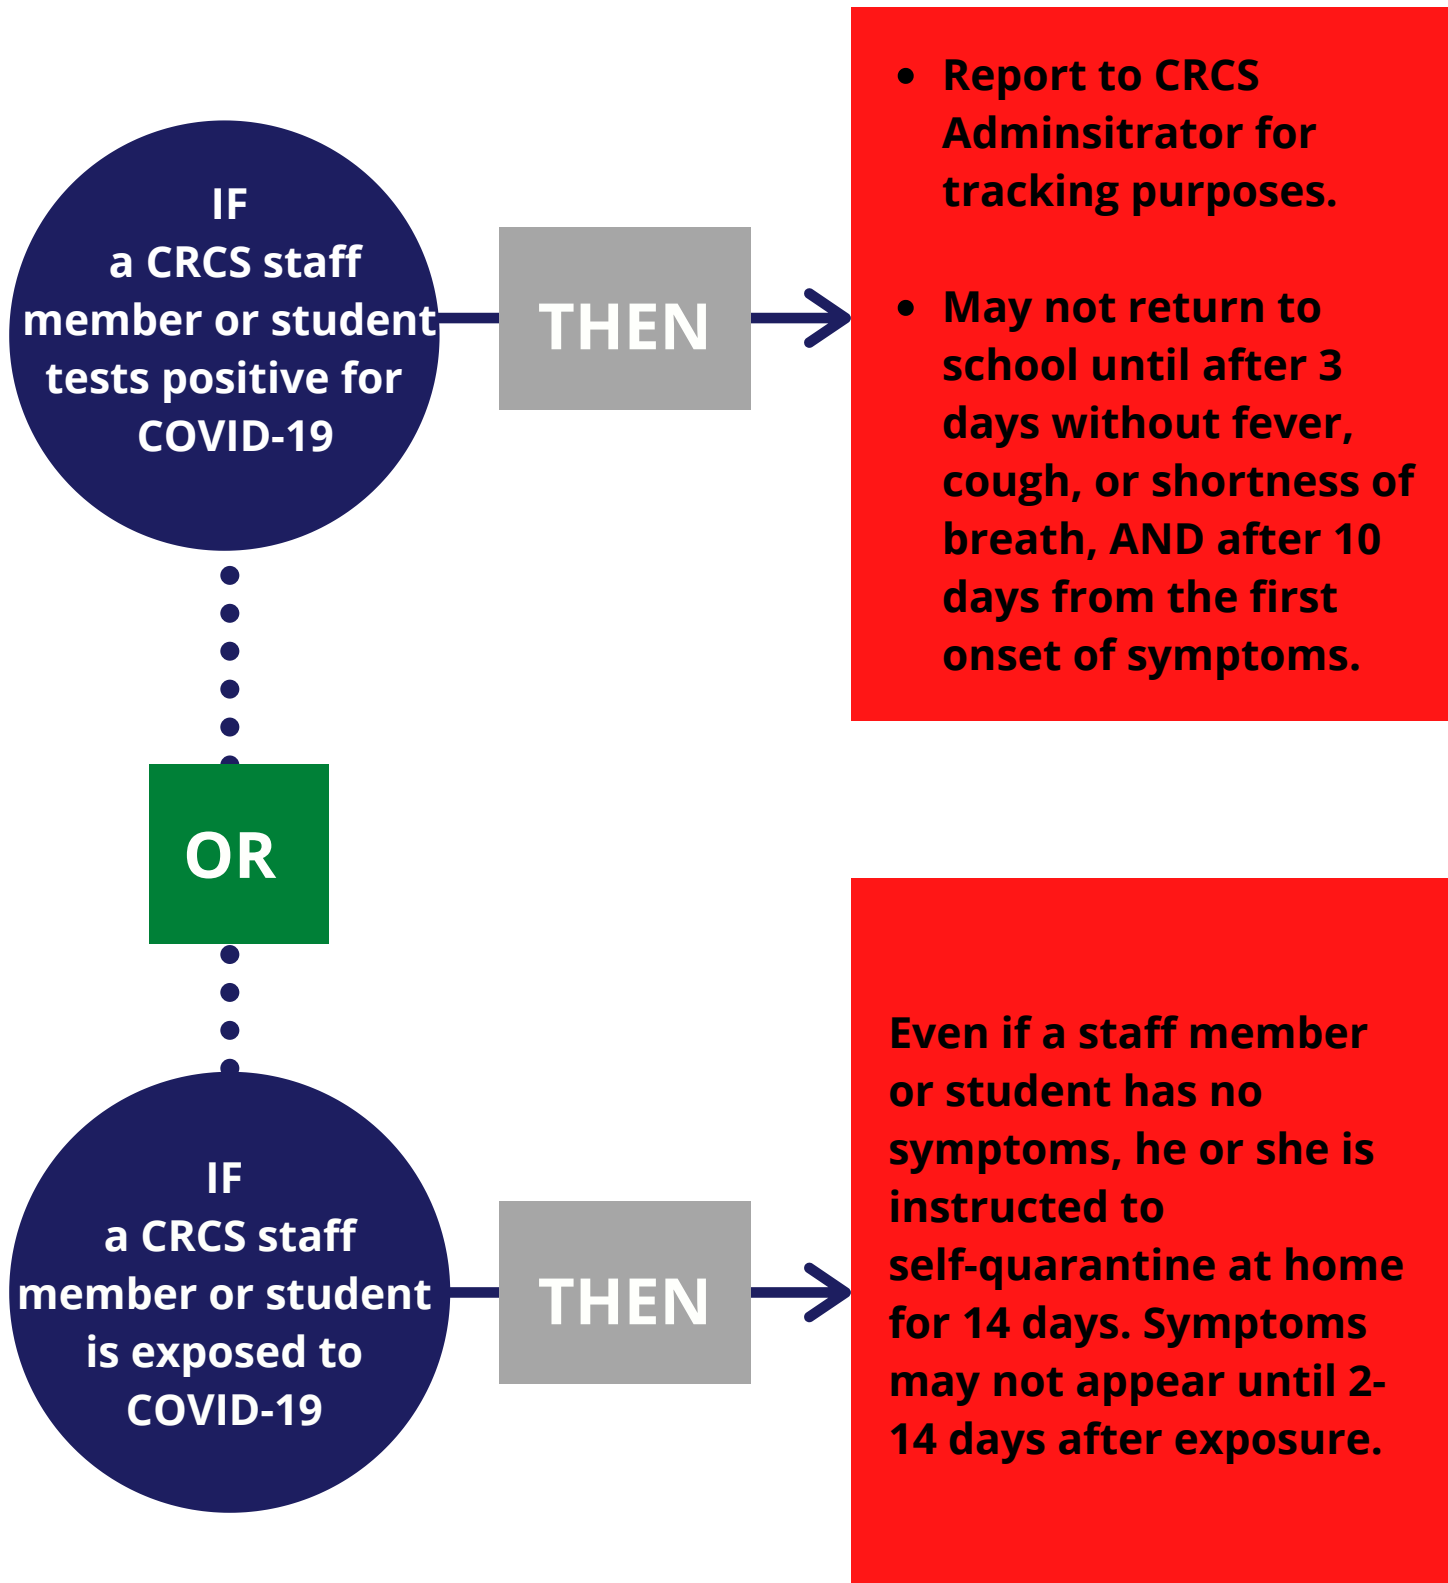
IF
a CRCS staff member or student tests positive for COVID-19

THEN

- Report to CRCS Adminsitrator for tracking purposes.
- May not return to school until after 3 days without fever, cough, or shortness of breath, AND after 10 days from the first onset of symptoms.

OR

IF
a CRCS staff member or student is exposed to COVID-19

THEN

Even if a staff member or student has no symptoms, he or she is instructed to self-quarantine at home for 14 days. Symptoms may not appear until 2-14 days after exposure.